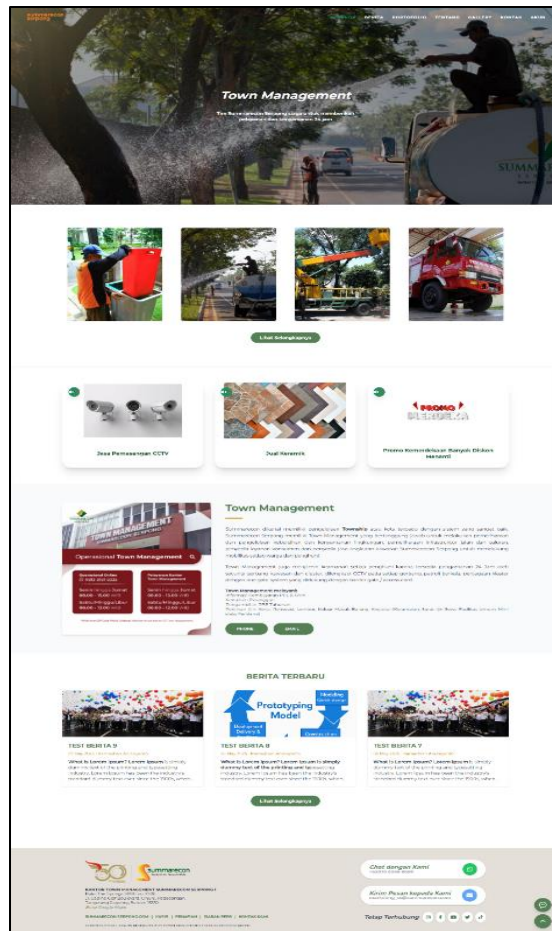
Town Management

Lihat Selengkapnya

Jasa Pemasangan CCTV

Jual Keramik

PROMO

Promo Kemerdekaan Banyak Diskon Menanti

Town Management

Operasional Town Management

PROFIL

BERITA TERBARU

Prototyping Model

TEST BERITA 9

TEST BERITA 8

TEST BERITA 7

What is Lorem Ipsum? Lorem Ipsum is simply dummy text of the printing and typesetting industry.

What is Lorem Ipsum? Lorem Ipsum is simply dummy text of the printing and typesetting industry.

What is Lorem Ipsum? Lorem Ipsum is simply dummy text of the printing and typesetting industry.

Lihat Selengkapnya

50

Summarecon

Chat dengan Kami

Kirim Pesan kepada Kami

Tetap Terhubung